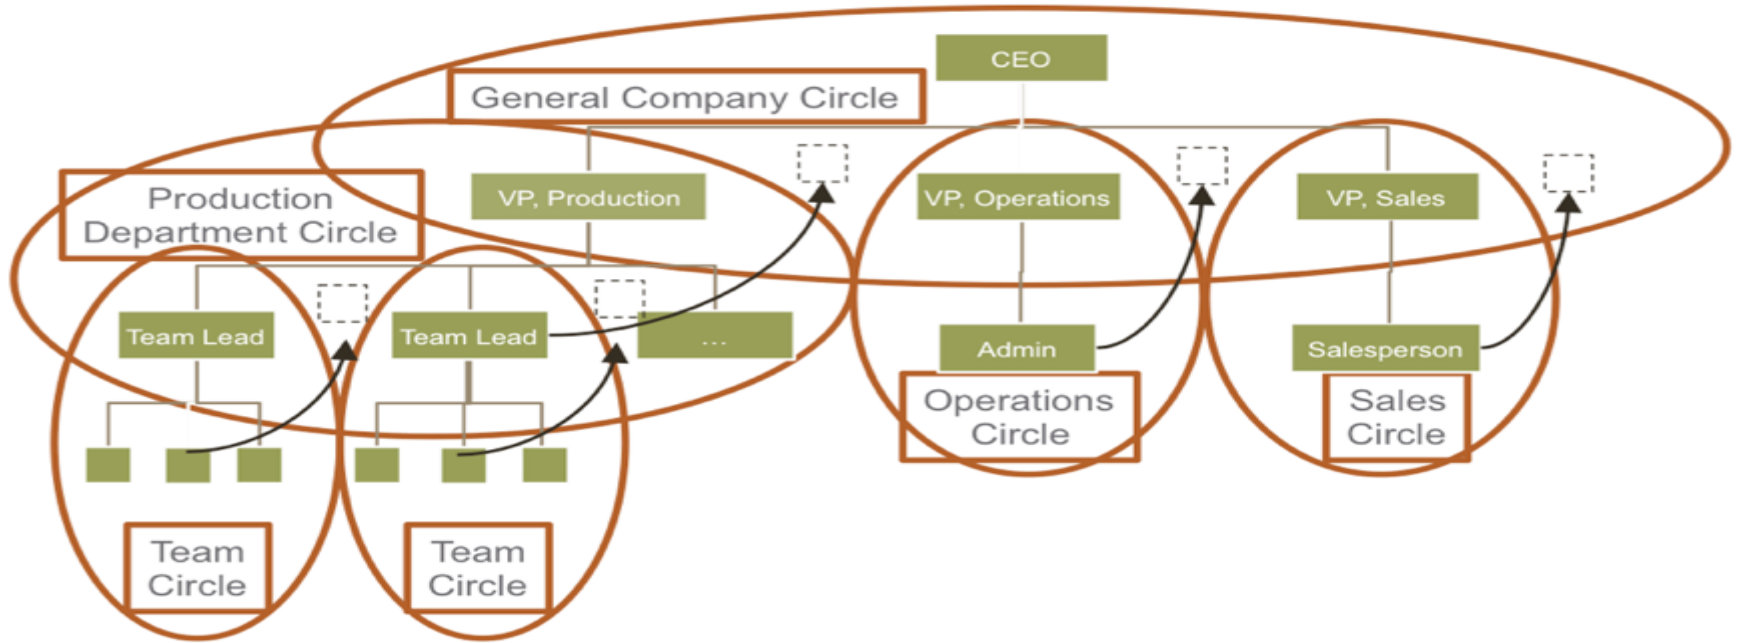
CEO

General Company Circle

Production Department Circle

VP, Production

VP, Operations

VP, Sales

Team Lead

Team Lead

...

Admin

Salesperson

Operations Circle

Sales Circle

Team Circle

Team Circle